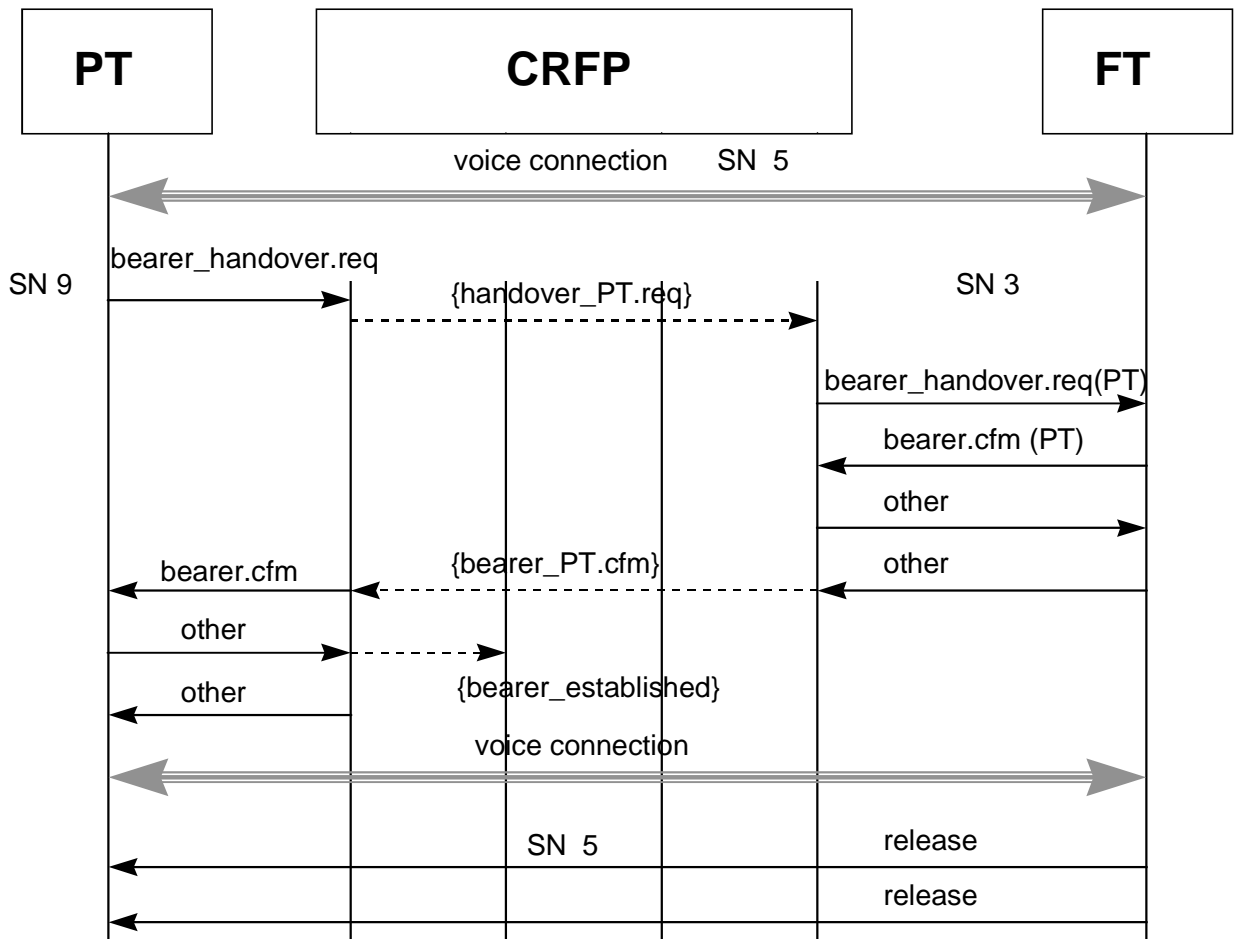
PT

CRFP

FT

voice connection SN 5

bearer_handover.req

SN 9

{handover_PT.req}

SN 3

bearer_handover.req(PT)

bearer.cfm (PT)

other

bearer.cfm

{bearer_PT.cfm}

other

other

{bearer_established}

other

voice connection

SN 5

release

release